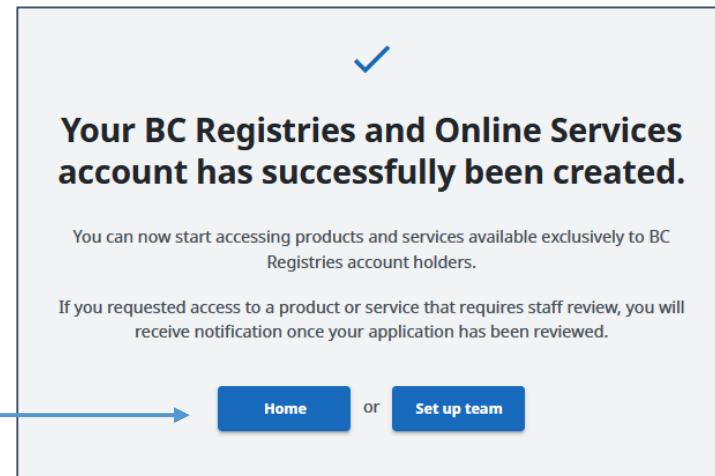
Your BC Registries and Online Services account has successfully been created.

You can now start accessing products and services available exclusively to BC Registries account holders.

If you requested access to a product or service that requires staff review, you will receive notification once your application has been reviewed.

Home or Set up team